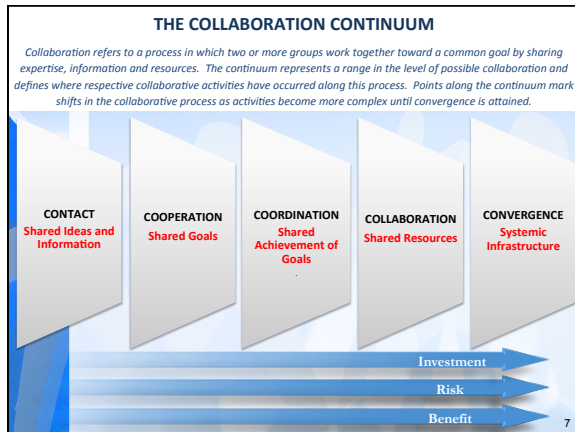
THE COLLABORATION CONTINUUM

Collaboration refers to a process in which two or more groups work together toward a common goal by sharing expertise, information and resources. The continuum represents a range in the level of possible collaboration and defines where respective collaborative activities have occurred along this process. Points along the continuum mark shifts in the collaborative process as activities become more complex until convergence is attained.

CONTACT
Shared Ideas and Information

COOPERATION
Shared Goals

COORDINATION
Shared Achievement of Goals

COLLABORATION
Shared Resources

CONVERGENCE
Systemic Infrastructure

Investment

Risk

Benefit

7